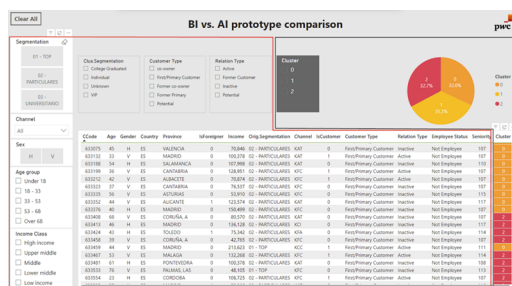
Clear All

BI vs. AI prototype comparison

pwc

Segmentation

01 - TOP

02 - PARTICULARES

03 - UNIVERSITARIO

Channel

All

Sex

H

V

Age group

Under 18

18 - 33

33 - 53

53 - 68

Over 68

Income Class

High income

Upper middle

Middle

Lower middle

Low income

Clus Segmentation

College Graduated

Individual

Unknown

VIP

Customer Type

co-owner

First/Primary Customer

Former co-owner

Former Primary

Potential

Relation Type

Active

Former Customer

Inactive

Potential

Cluster

0

1

2

Cluster

0

1

2

| CCode | Age | Gender | Country | Province | IsForeigner | Income | Orig. Segmentation | Channel | IsCustomer | Customer Type | Relation Type | Employee Status | Seniority | Cluster |
|---|---|---|---|---|---|---|---|---|---|---|---|---|---|---|
| 653075 | 45 | H | ES | VALENCIA | 0 | 70,846 | 02 - PARTICULARES | KAT | 0 | First/Primary Customer | Inactive | Not Employee | 107 | 2 |
| 653133 | 23 | V | ES | MADRID | 0 | 100,078 | 02 - PARTICULARES | KAT | 0 | First/Primary Customer | Inactive | Not Employee | 107 | 2 |
| 653134 | 48 | V | ES | SALAMANCA | 0 | 107,998 | 02 - PARTICULARES | KAT | 0 | First/Primary Customer | Inactive | Not Employee | 107 | 2 |
| 653199 | 36 | V | ES | CANTABRIA | 0 | 128,957 | 02 - PARTICULARES | KFC | 0 | First/Primary Customer | Active | Not Employee | 107 | 2 |
| 653243 | 42 | H | ES | MADRID | 0 | 87,090 | 02 - PARTICULARES | KAT | 0 | First/Primary Customer | Inactive | Not Employee | 107 | 2 |
| 653322 | 37 | V | ES | CANTABRIA | 0 | 76,537 | 02 - PARTICULARES | KFC | 0 | First/Primary Customer | Inactive | Not Employee | 107 | 2 |
| 653335 | 56 | V | ES | ASTURIAS | 0 | 53,910 | 02 - PARTICULARES | KAT | 0 | First/Primary Customer | Inactive | Not Employee | 107 | 2 |
| 653352 | 44 | V | ES | ALICANTE | 0 | 123,574 | 02 - PARTICULARES | KAT | 0 | First/Primary Customer | Inactive | Not Employee | 107 | 2 |
| 653375 | 42 | H | ES | MADRID | 0 | 150,499 | 02 - PARTICULARES | KAT | 0 | First/Primary Customer | Inactive | Not Employee | 107 | 2 |
| 653408 | 68 | V | ES | CORUÑA, A | 0 | 80,570 | 02 - PARTICULARES | KAT | 0 | First/Primary Customer | Inactive | Not Employee | 107 | 2 |
| 653413 | 46 | V | ES | MADRID | 0 | 136,128 | 02 - PARTICULARES | KCI | 0 | First/Primary Customer | Inactive | Not Employee | 107 | 2 |
| 653424 | 43 | H | ES | TOLEDO | 0 | 71,540 | 02 - PARTICULARES | KFA | 0 | First/Primary Customer | Inactive | Not Employee | 107 | 2 |
| 653458 | 39 | V | ES | CORUÑA, A | 0 | 42,755 | 02 - PARTICULARES | KFC | 0 | First/Primary Customer | Active | Not Employee | 107 | 2 |
| 653459 | 44 | V | ES | MADRID | 0 | 215,632 | 01 - TOP | KAT | 0 | First/Primary Customer | Active | Not Employee | 107 | 2 |
| 653467 | 53 | V | ES | MALAGA | 0 | 132,268 | 02 - PARTICULARES | KFC | 0 | First/Primary Customer | Active | Not Employee | 114 | 2 |
| 653481 | 61 | H | ES | PONTEVEDRA | 0 | 103,210 | 02 - PARTICULARES | KAT | 0 | First/Primary Customer | Inactive | Not Employee | 108 | 2 |
| 653533 | 76 | V | ES | PALMAS, LAS | 0 | 46,105 | 01 - TOP | KFC | 0 | First/Primary Customer | Inactive | Not Employee | 107 | 2 |
| 653545 | 46 | H | ES | CORDOBA | 0 | 95,775 | 02 - PARTICULARES | KAT | 0 | First/Primary Customer | Inactive | Not Employee | 107 | 2 |

2
32.7%

0
32.0%

1
35.3%